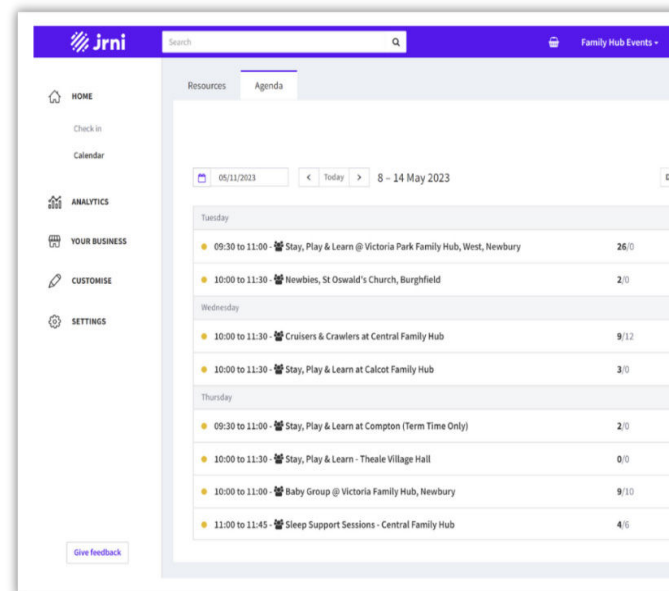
jrni

Search

Family Hub Events

HOME

Check in

Calendar

ANALYTICS

YOUR BUSINESS

CUSTOMISE

SETTINGS

Give feedback

Resources

Agenda

05/11/2023

Today

8 – 14 May 2023

Tuesday

09:30 to 11:00 - Stay, Play & Learn @ Victoria Park Family Hub, West, Newbury 26/0

10:00 to 11:30 - Newbies, St Oswald's Church, Burghfield 2/0

Wednesday

10:00 to 11:30 - Cruisers & Crawlers at Central Family Hub 9/12

10:00 to 11:30 - Stay, Play & Learn at Calcot Family Hub 3/0

Thursday

09:30 to 11:00 - Stay, Play & Learn at Compton (Term Time Only) 2/0

10:00 to 11:30 - Stay, Play & Learn - Theale Village Hall 0/0

10:00 to 11:00 - Baby Group @ Victoria Family Hub, Newbury 9/10

11:00 to 11:45 - Sleep Support Sessions - Central Family Hub 4/6